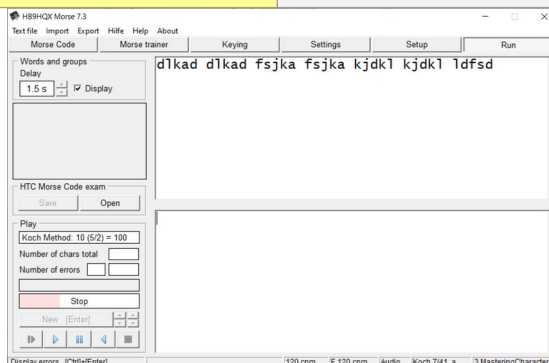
HB9HQX Morse 7.3
Text file Import Export Hilfe Help About
Morse Code | Morse trainer | Keying | Settings | Setup | Run

Words and groups
Delay
1.5 s
Display

dlkad dlkad fsjka fsjka kjdkl kjdkl ldfsd

HTC Morse Code exam
Save Open

Play
Koch Method: 10 (5/2) = 100
Number of chars total
Number of errors

Stop
New [Enter]

Display errors [Ctrl]+[Enter] 120 cpm F 120 cpm Audio Koch 7/41 a 3 MasteringCharacter